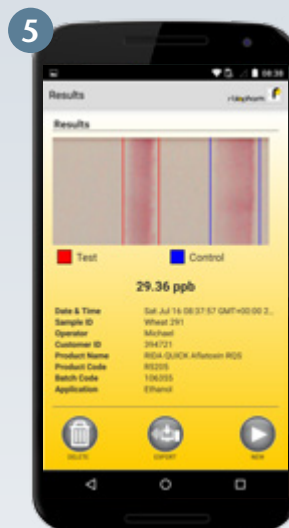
5

08:30

Results

r-biopharm

Results

Test

Control

29.36 ppb

| | |
|---|---|
| Date & Time | Sat Jul 16 08:37:57 GMT+00:00 2... |
| Sample ID | Wheat 291 |
| Operator | Michael |
| Customer ID | 394721 |
| Product Name | RIDA QUICK Aflatoxin RQS |
| Product Code | R5205 |
| Batch Code | 106355 |
| Application | Ethanol |

DELETE

EXPORT

NEW